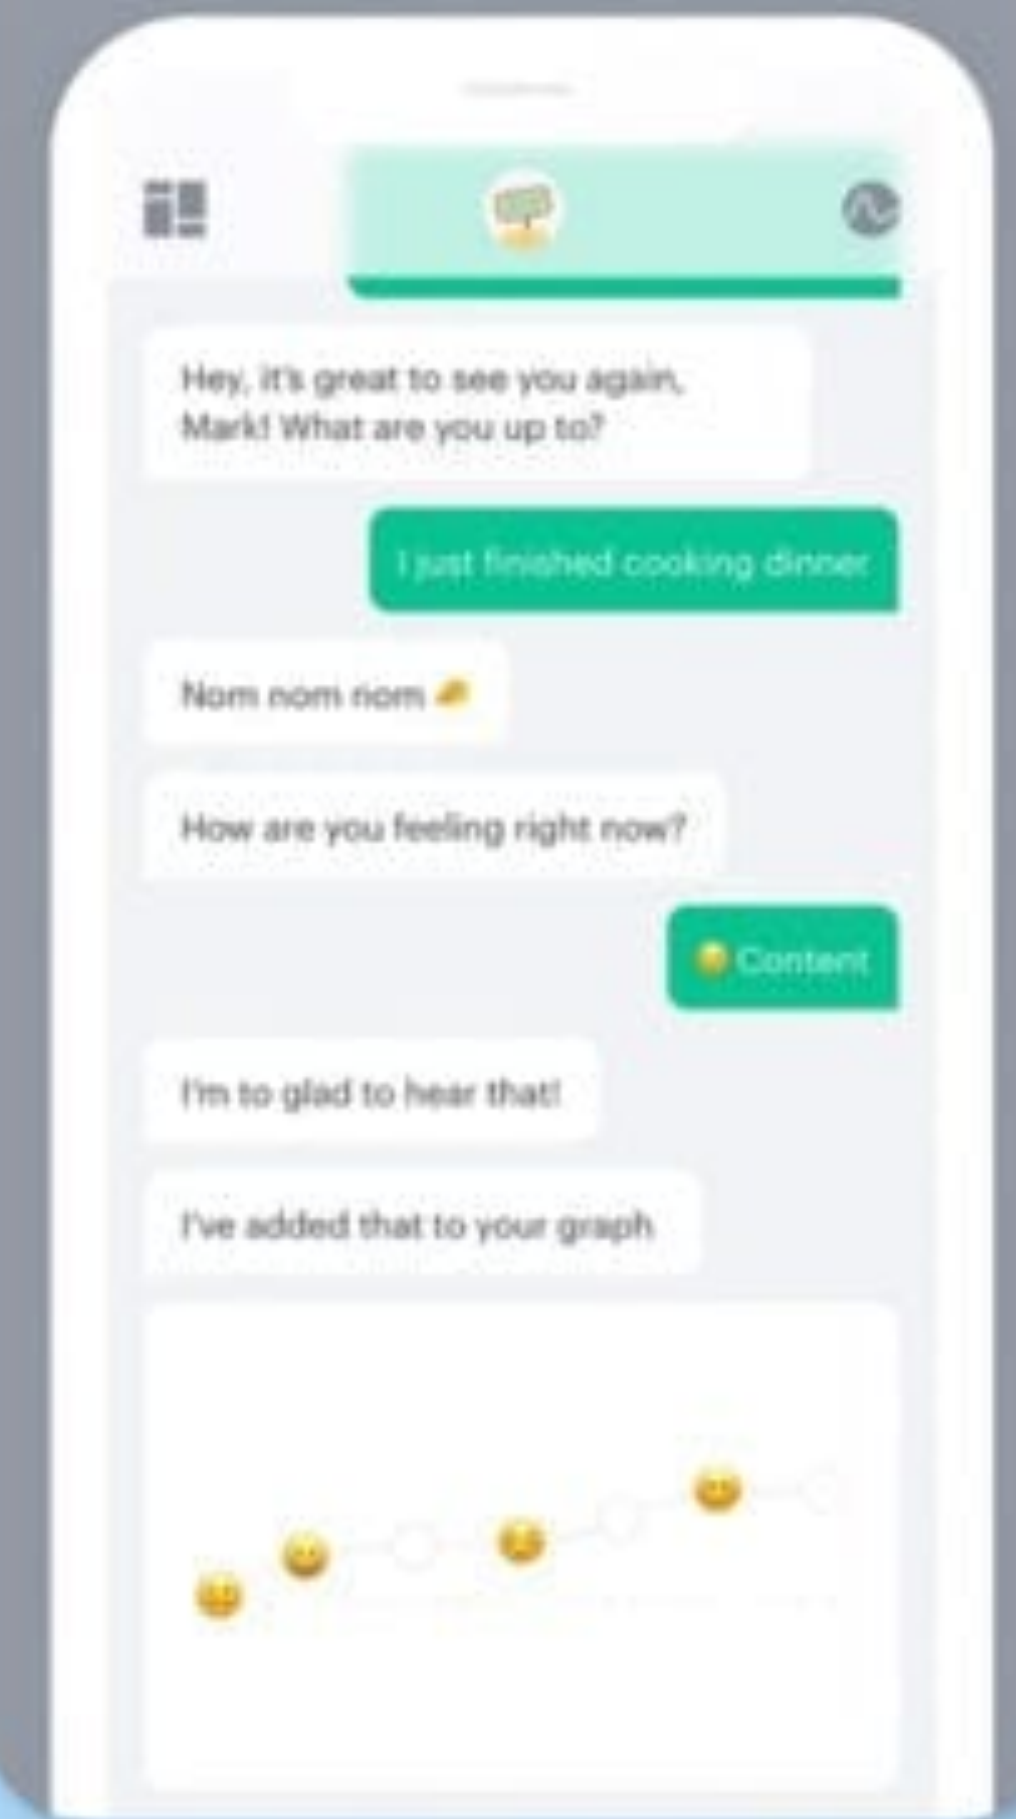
Hey, it's great to see you again, Mark! What are you up to?

I just finished cooking dinner

Nom nom nom

How are you feeling right now?

Content

I'm to glad to hear that!

I've added that to your graph